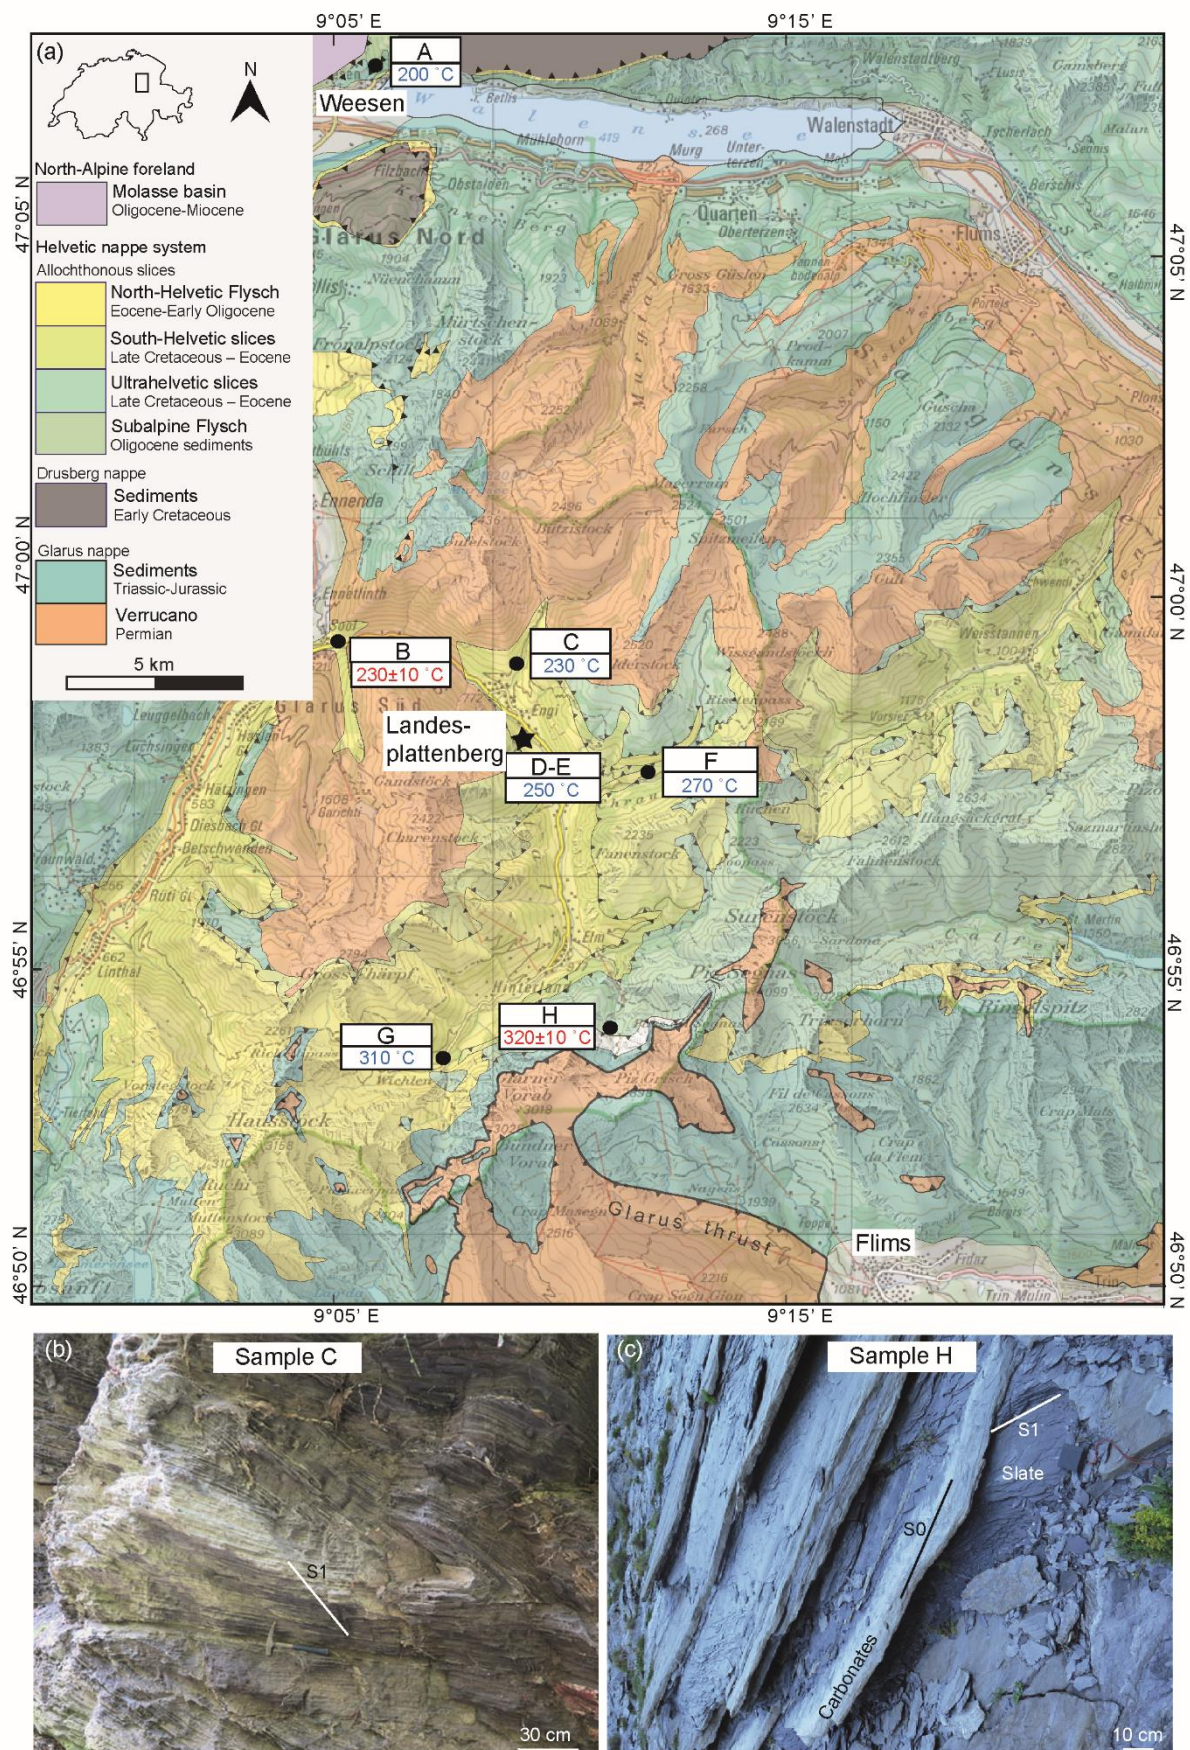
9°05' E

9°15' E

(a)

N

North-Alpine foreland

Molasse basin
Oligocene-Miocene

Helvetic nappe system

Allochthonous slices

North-Helvetic Flysch
Eocene-Early Oligocene

South-Helvetic slices
Late Cretaceous – Eocene

Ultrahelvetic slices
Late Cretaceous – Eocene

Subalpine Flysch
Oligocene sediments

Drusberg nappe

Sediments
Early Cretaceous

Glarus nappe

Sediments
Triassic-Jurassic

Verrucano
Permian

5 km

47°05' N

47°00' N

46°55' N

46°50' N

A
200 °C

Weesen

Walenstadt

Glarus Nord

Flums

B
230±10 °C

C
230 °C

Landes-
plattenberg

D-E
250 °C

F
270 °C

G
310 °C

H
320±10 °C

Glarus thrust

Flims

9°05' E

9°15' E

(b)

Sample C

S1

30 cm

(c)

Sample H

S1

Slate

S0

Carbonates

10 cm